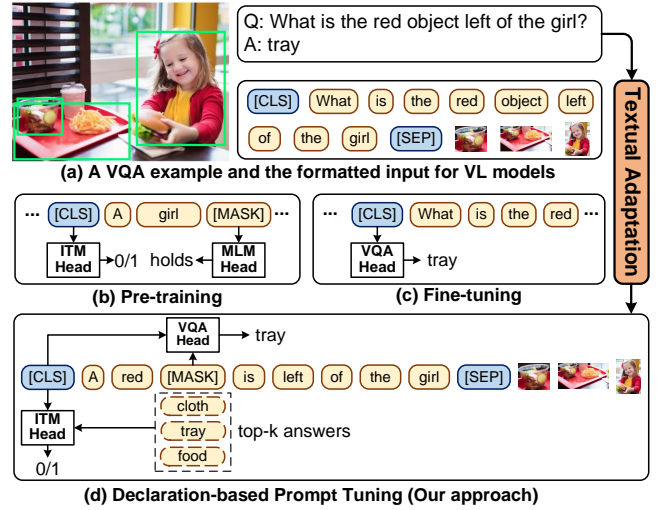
Q: What is the red object left of the girl?
A: tray

[CLS] What is the red object left of the girl [SEP]

Textual Adaptation

(a) A VQA example and the formatted input for VL models

··· [CLS] A girl [MASK] ···

ITM Head → 0/1

MLM Head → holds

(b) Pre-training

··· [CLS] What is the red ···

VQA Head → tray

(c) Fine-tuning

VQA Head → tray

[CLS] A red [MASK] is left of the girl [SEP]

ITM Head

0/1

cloth

tray

food

top-k answers

(d) Declaration-based Prompt Tuning (Our approach)